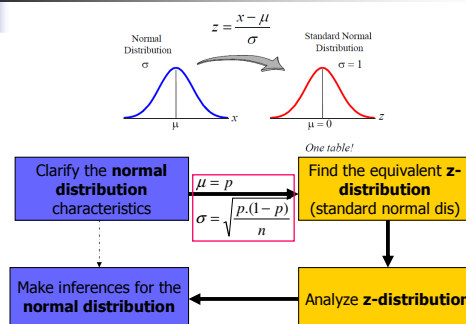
$z = \frac{x - \mu}{\sigma}$

Normal Distribution

$\sigma$

$\mu$

$x$

Standard Normal Distribution

$\sigma = 1$

$\mu = 0$

$z$

One table!

Clarify the **normal distribution** characteristics

$\mu = p$

$\sigma = \sqrt{\frac{p.(1-p)}{n}}$

Find the equivalent **z-distribution** (standard normal dis)

Make inferences for the **normal distribution**

Analyze **z-distribution**